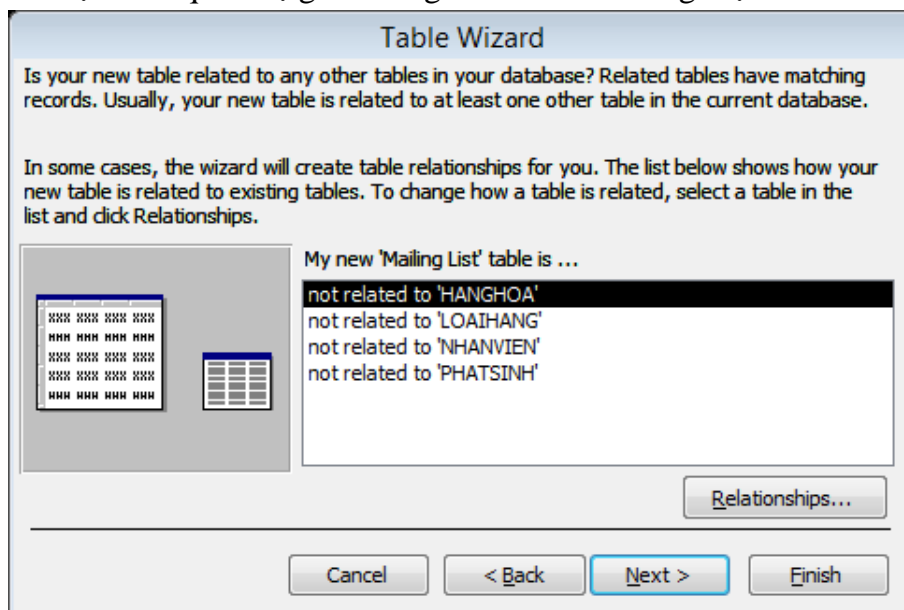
Table Wizard

Is your new table related to any other tables in your database? Related tables have matching records. Usually, your new table is related to at least one other table in the current database.

In some cases, the wizard will create table relationships for you. The list below shows how your new table is related to existing tables. To change how a table is related, select a table in the list and click Relationships.

My new 'Mailing List' table is ...

not related to 'HANGHOA'
not related to 'LOAIHANG'
not related to 'NHANVIEN'
not related to 'PHATSINH'

Relationships...

Cancel
< Back
Next >
Finish